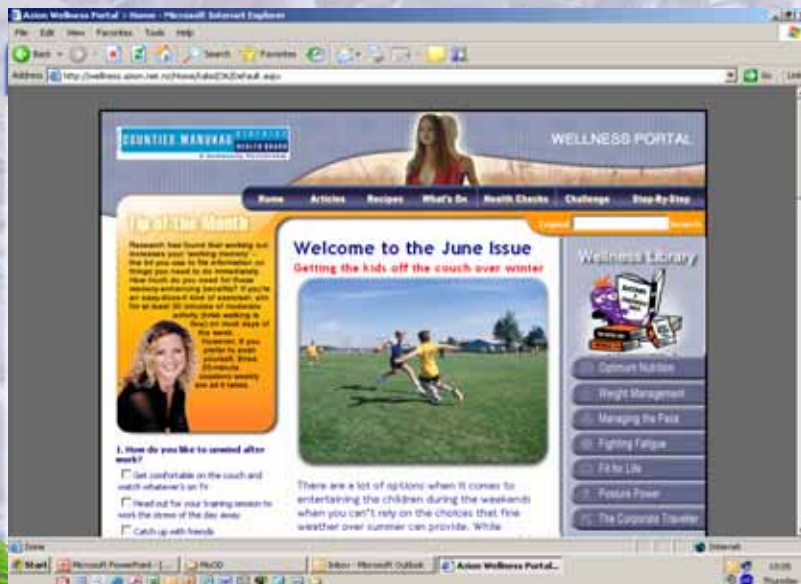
Axion Wellness Portal | Home - Microsoft Internet Explorer

File Edit View Favorites Tools Help

Back Search Favorites

Address http://wellness.axion.net.nz/Home/tabid/26/Default.aspx

Go Links

COUNTIES MANUKAU DISTRICT HEALTH BOARD

WELLNESS PORTAL

Home Articles Recipes What's On Health Checks Challenge Step-By-Step

Logout Search

Tip of the Month

Research has found that working out increases your 'working memory' – the bit you use to file information on things you need to do immediately. How much do you need for these memory-enhancing benefits? If you're an easy-does-it kind of exerciser, aim for at least 30 minutes of moderate activity (brisk walking is fine) on most days of the week. However, if you prefer to push yourself, three 20-minute sessions weekly are all it takes.

1. How do you like to unwind after work?

Get comfortable on the couch and watch whatever's on TV

Head out for your training session to work the stress of the day away

Catch up with friends

Welcome to the June Issue

Getting the kids off the couch over winter

There are a lot of options when it comes to entertaining the children during the weekends when you can't rely on the choices that fine weather over summer can provide. While

Wellness Library

Optimum Nutrition

Weight Management

Managing the Pace

Fighting Fatigue

Fit for Life

Posture Power

The Corporate Traveller

Done

Internet

Start Microsoft PowerPoint - [...] Inbox - Microsoft Outlook Axion Wellness Portal...

10:05 Thursday